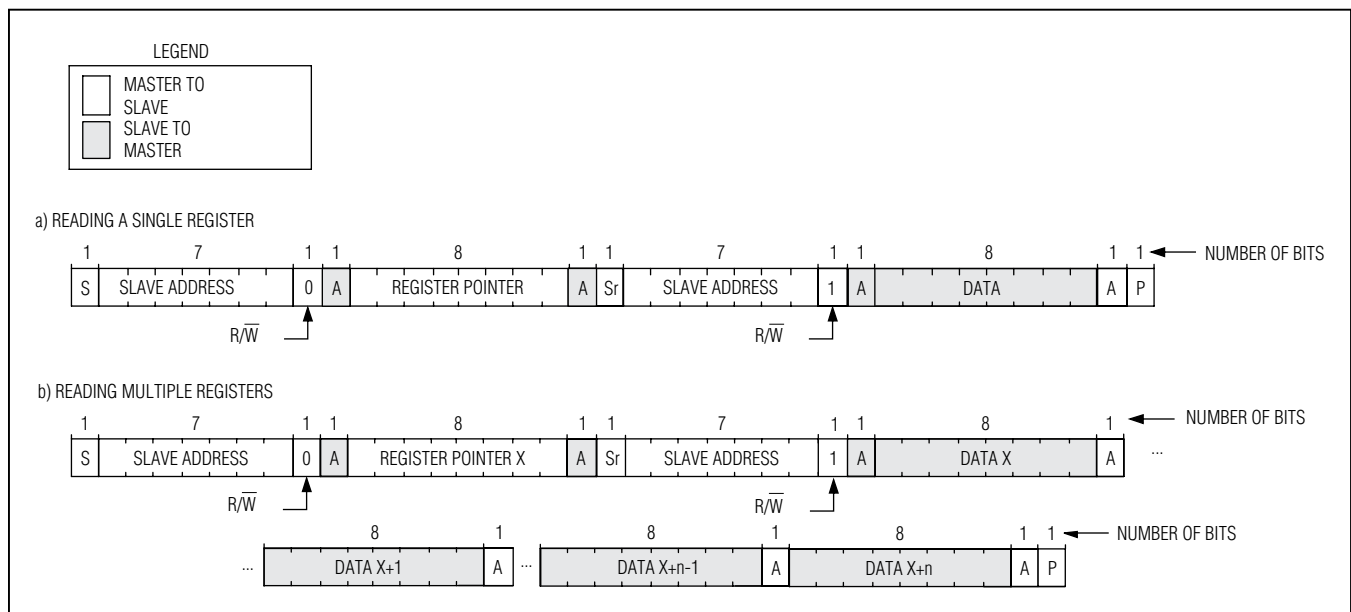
LEGEND

MASTER TO SLAVE

SLAVE TO MASTER

a) READING A SINGLE REGISTER

| 1 | 7 | 1 | 1 | 8 | 1 | 1 | 7 | 1 | 1 | 8 | 1 | 1 |
|---|---|---|---|---|---|---|---|---|---|---|---|---|
| S | SLAVE ADDRESS | 0 | A | REGISTER POINTER | A | Sr | SLAVE ADDRESS | 1 | A | DATA | A | P |

NUMBER OF BITS

$R/\overline{W}$

$R/\overline{W}$

b) READING MULTIPLE REGISTERS

| 1 | 7 | 1 | 1 | 8 | 1 | 1 | 7 | 1 | 1 | 8 | 1 |
|---|---|---|---|---|---|---|---|---|---|---|---|
| S | SLAVE ADDRESS | 0 | A | REGISTER POINTER X | A | Sr | SLAVE ADDRESS | 1 | A | DATA X | A |

NUMBER OF BITS

...

$R/\overline{W}$

$R/\overline{W}$

| | 8 | 1 | | 8 | 1 | 8 | 1 | 1 |
|---|---|---|---|---|---|---|---|---|
| ... | DATA X+1 | A | ... | DATA X+n-1 | A | DATA X+n | A | P |

NUMBER OF BITS